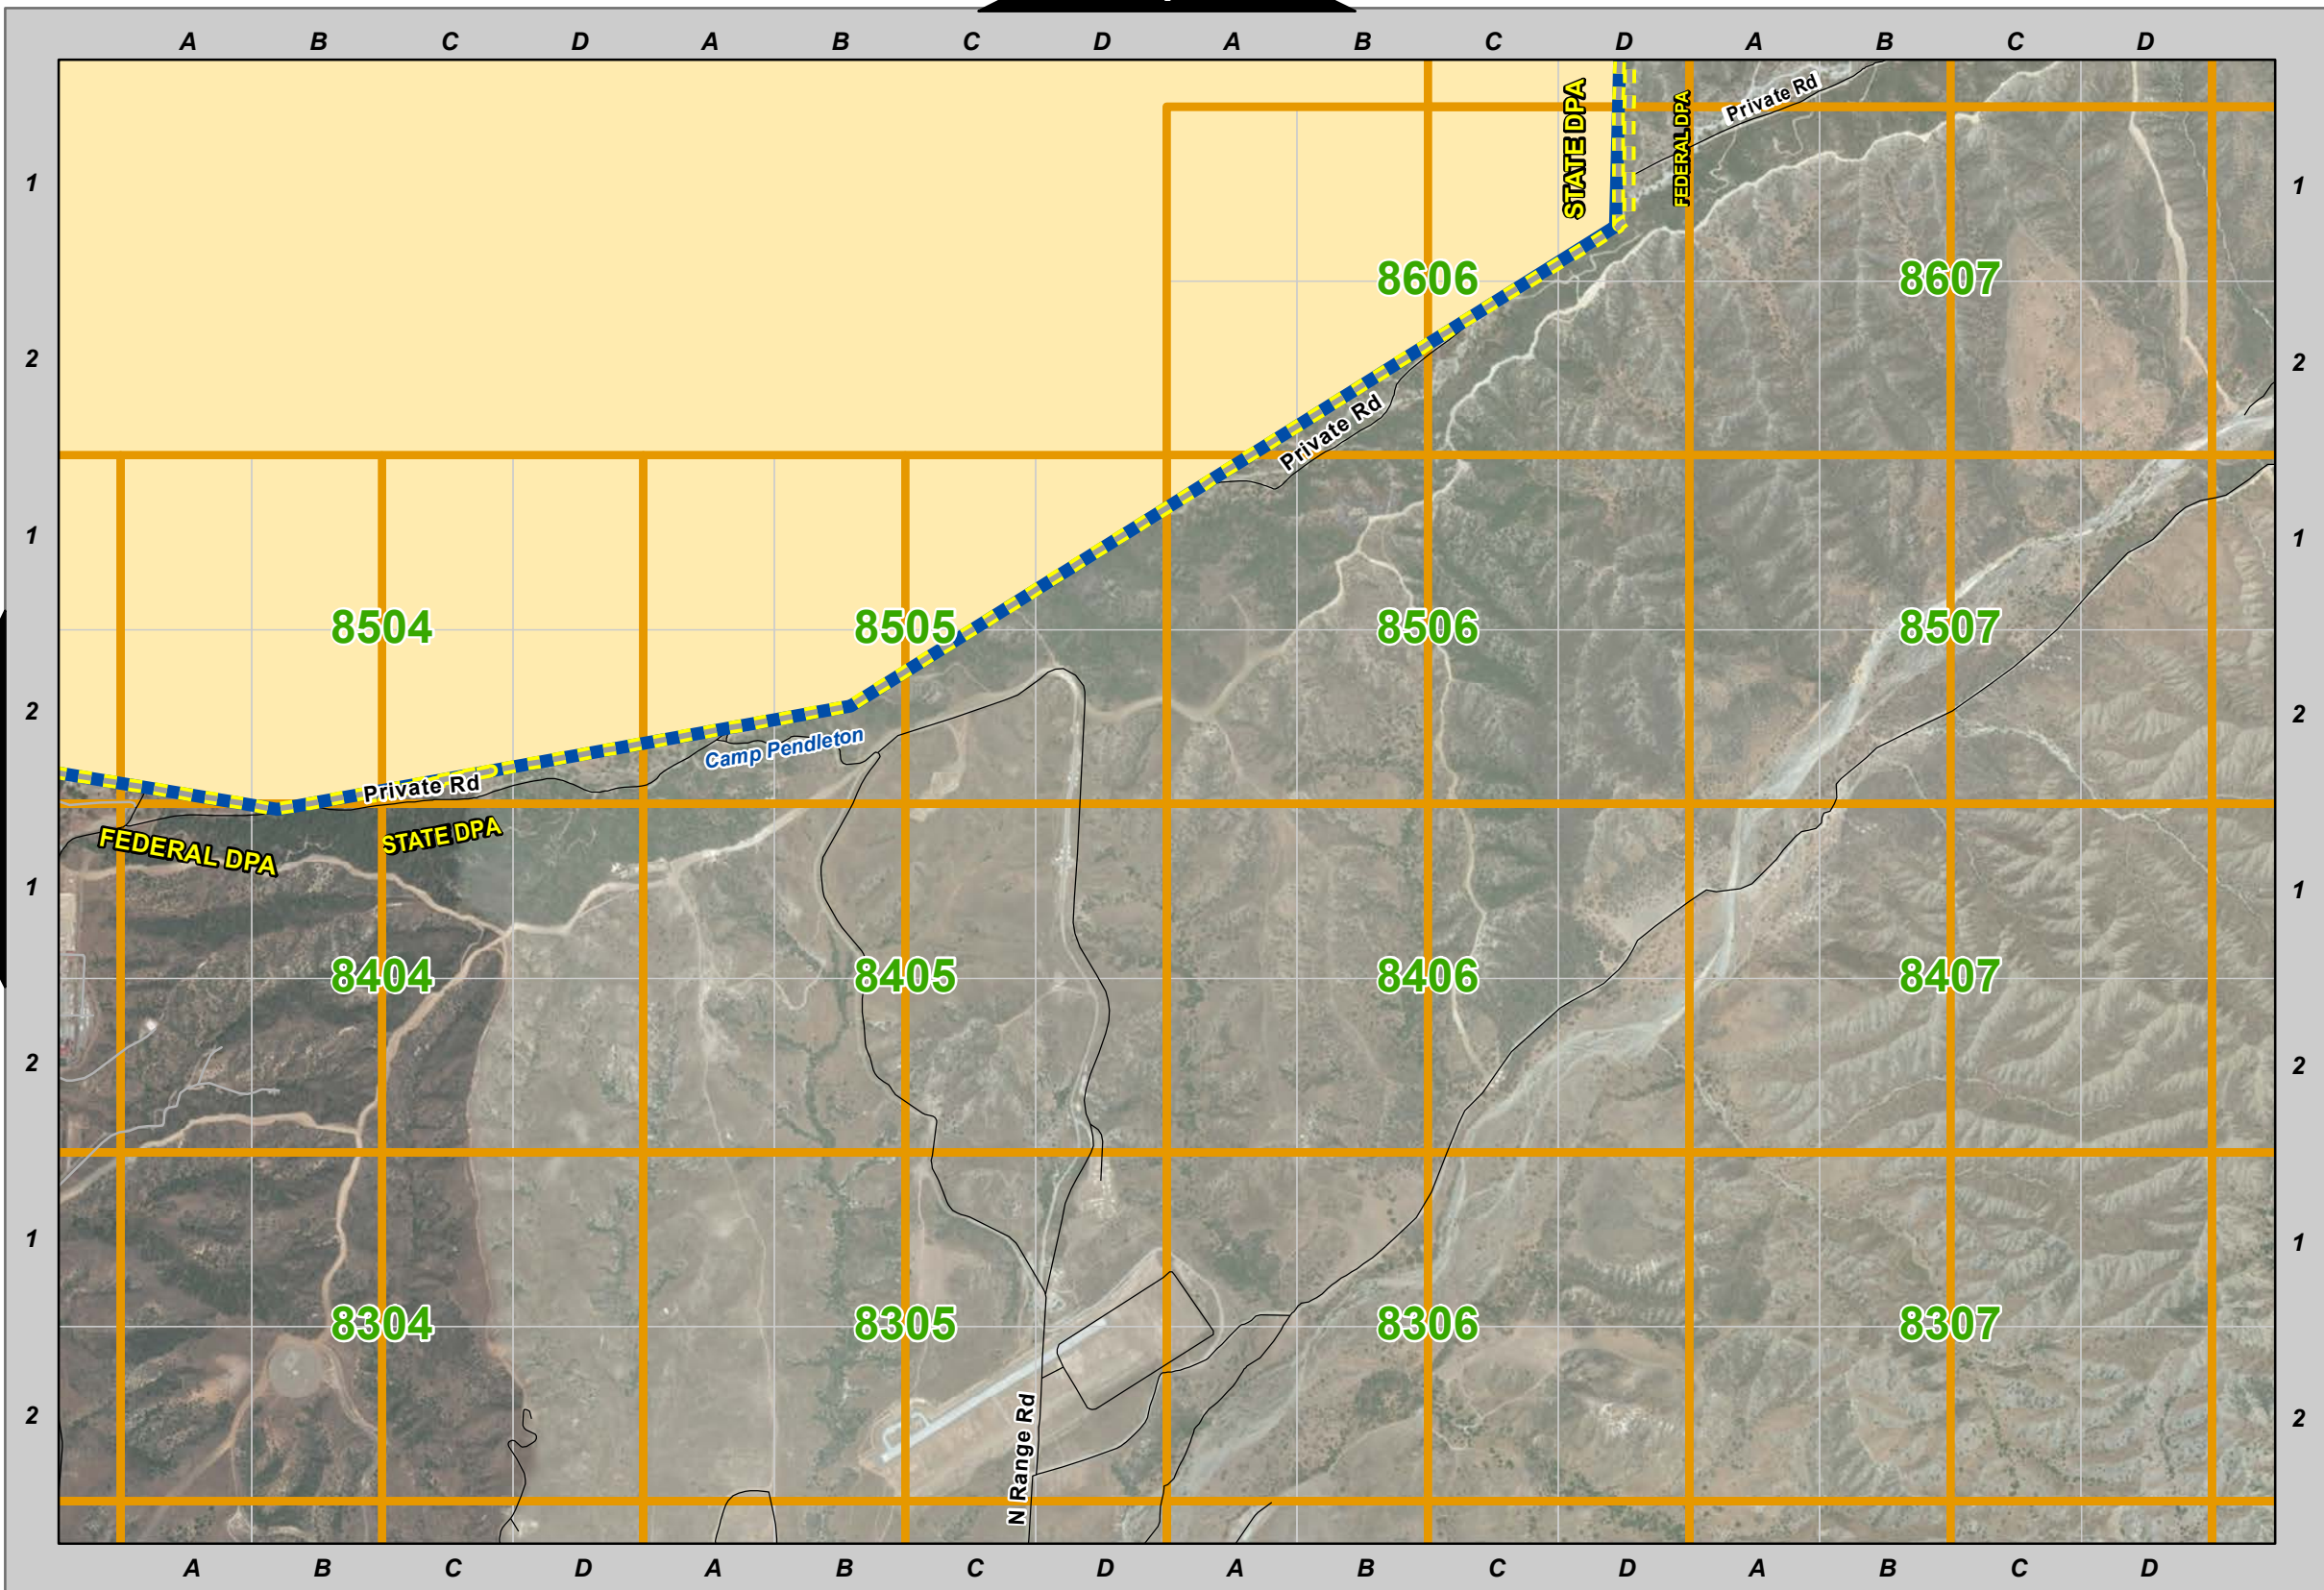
A B C D A B C D A B C D A B C D

1
2
1
2
1
2
1
2

1
2
1
2
1
2
1
2

STATE DPA
FEDERAL DPA
Private Rd

8606

8607

Private Rd

8504

8505

8506

8507

Camp Pendleton

Private Rd

FEDERAL DPA

STATE DPA

8404

8405

8406

8407

8304

8305

8306

8307

N Range Rd

A B C D A B C D A B C D A B C D